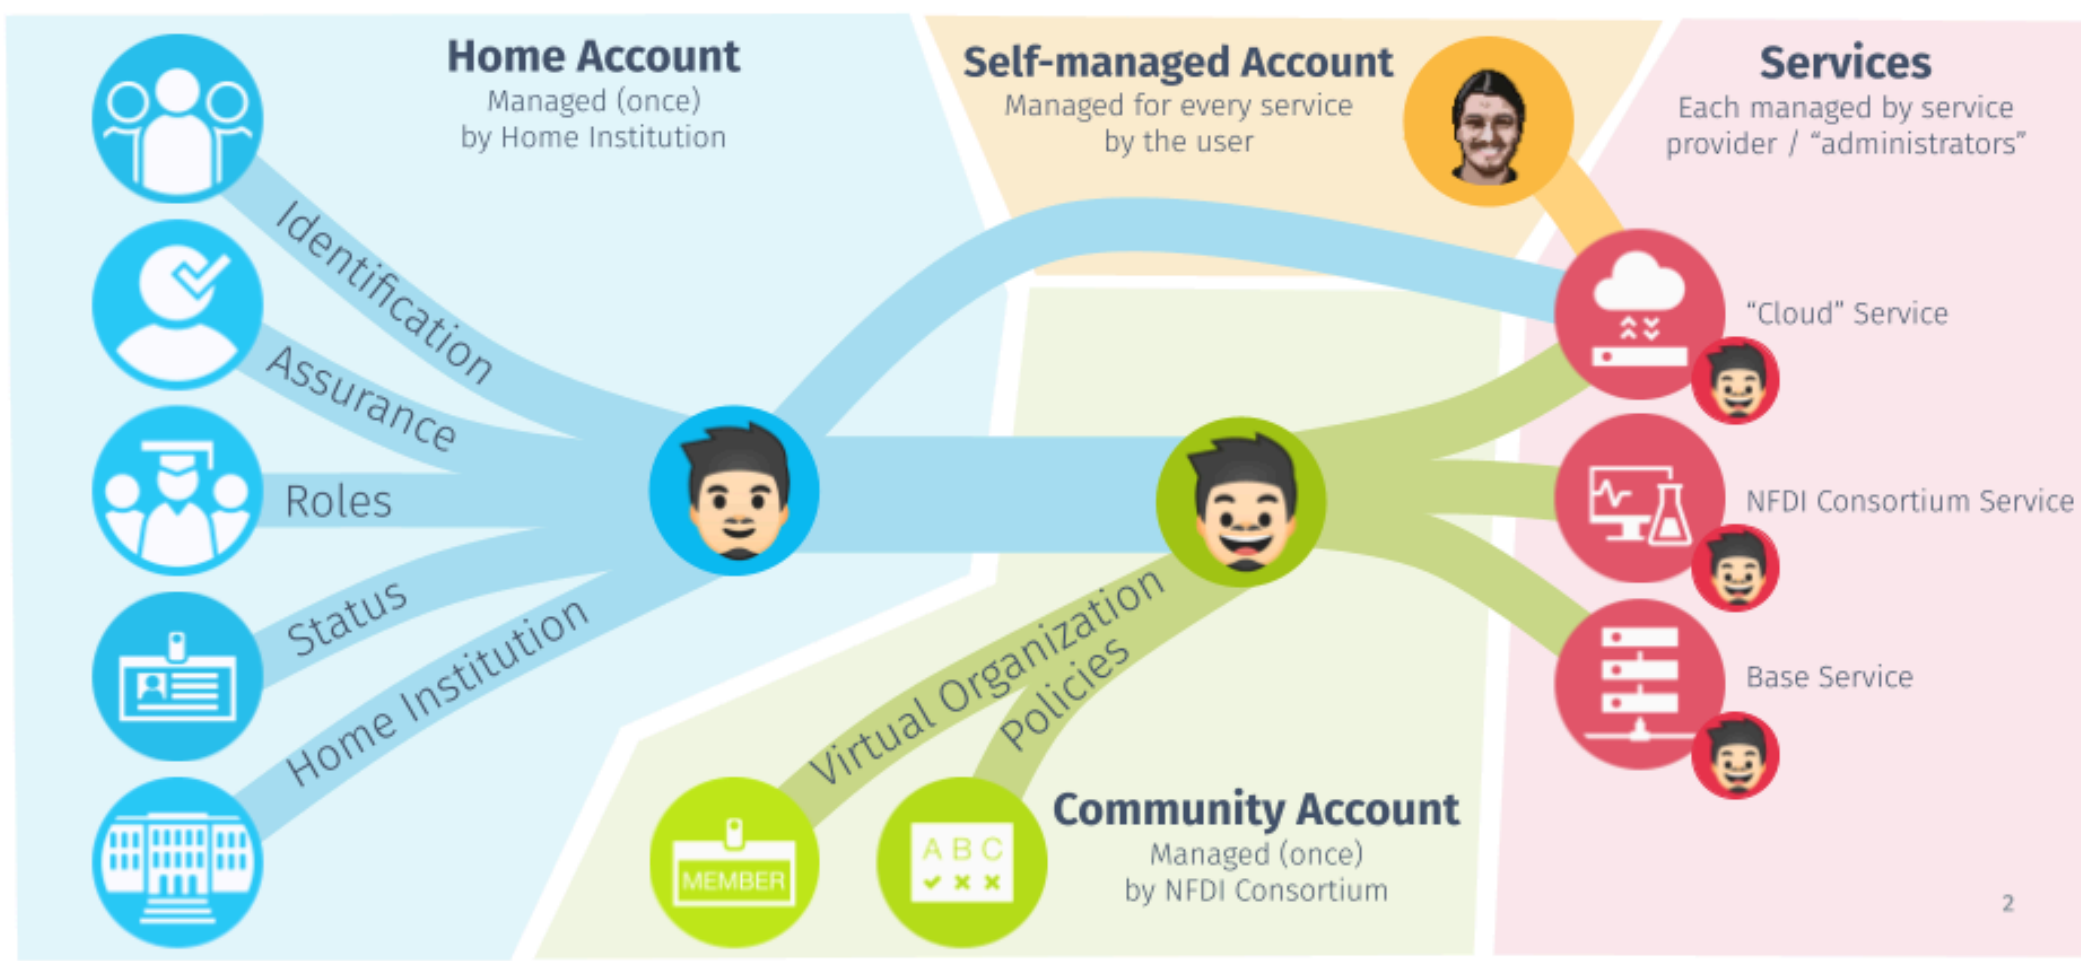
Home Account
Managed (once) by Home Institution

Self-managed Account
Managed for every service by the user

Services
Each managed by service provider / "administrators"

Identification

Assurance

Roles

Status

Home Institution

"Cloud" Service

NFDI Consortium Service

Base Service

Virtual Organization

Policies

MEMBER

A B C

Community Account
Managed (once) by NFDI Consortium

2